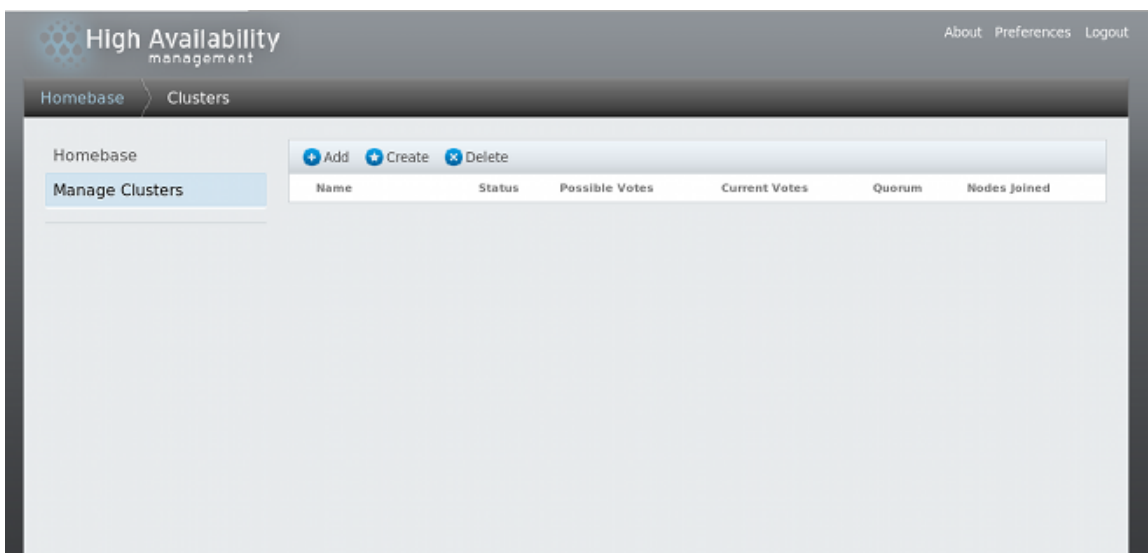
High Availability
management

About Preferences Logout

Homebase Clusters

Homebase
Manage Clusters

Add Create Delete

| Name | Status | Possible Votes | Current Votes | Quorum | Nodes Joined |
|---|---|---|---|---|---|